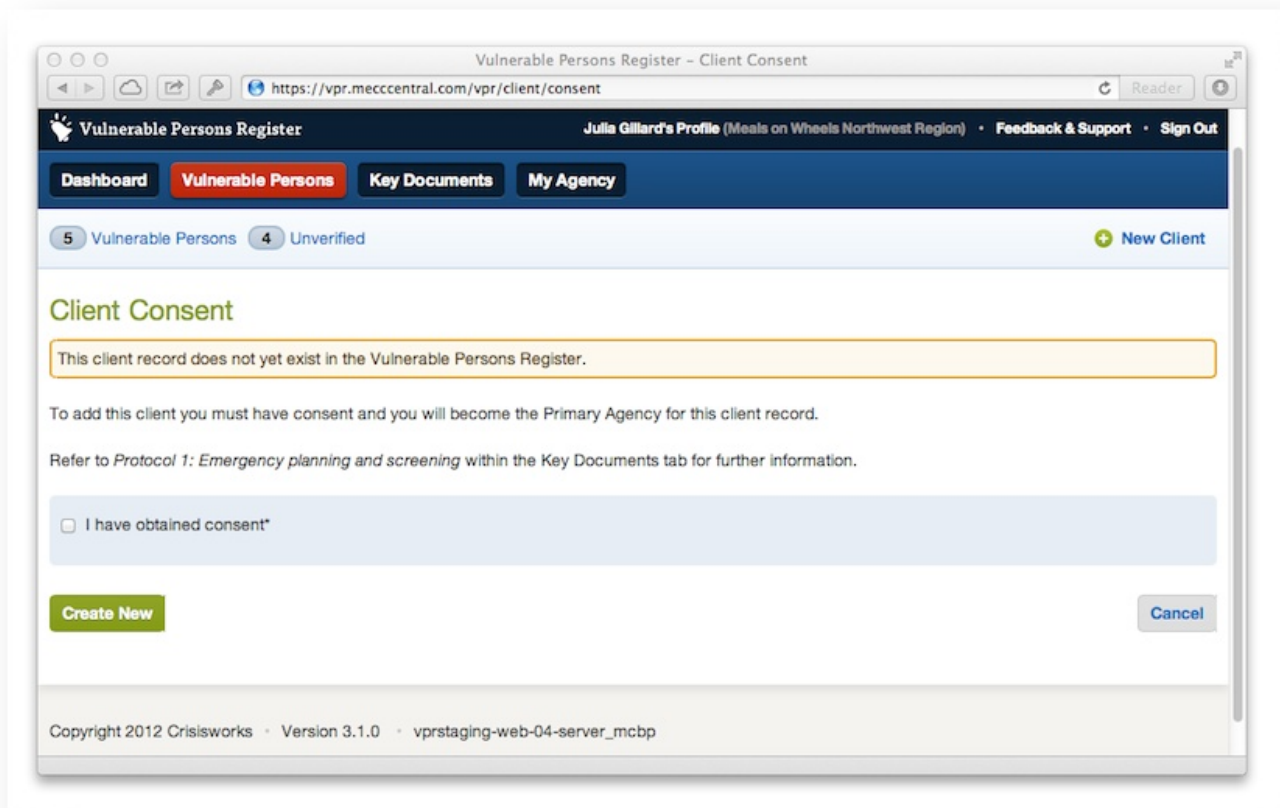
Vulnerable Persons Register – Client Consent

https://vpr.mecccentral.com/vpr/client/consent

Reader

Vulnerable Persons Register

Julia Gillard's Profile (Meals on Wheels Northwest Region) • Feedback & Support • Sign Out

Dashboard | Vulnerable Persons | Key Documents | My Agency

5 Vulnerable Persons 4 Unverified

New Client

Client Consent

This client record does not yet exist in the Vulnerable Persons Register.

To add this client you must have consent and you will become the Primary Agency for this client record.

Refer to *Protocol 1: Emergency planning and screening* within the Key Documents tab for further information.

I have obtained consent*

Create New

Cancel

Copyright 2012 Crisisworks • Version 3.1.0 • vprstaging-web-04-server_mcbp